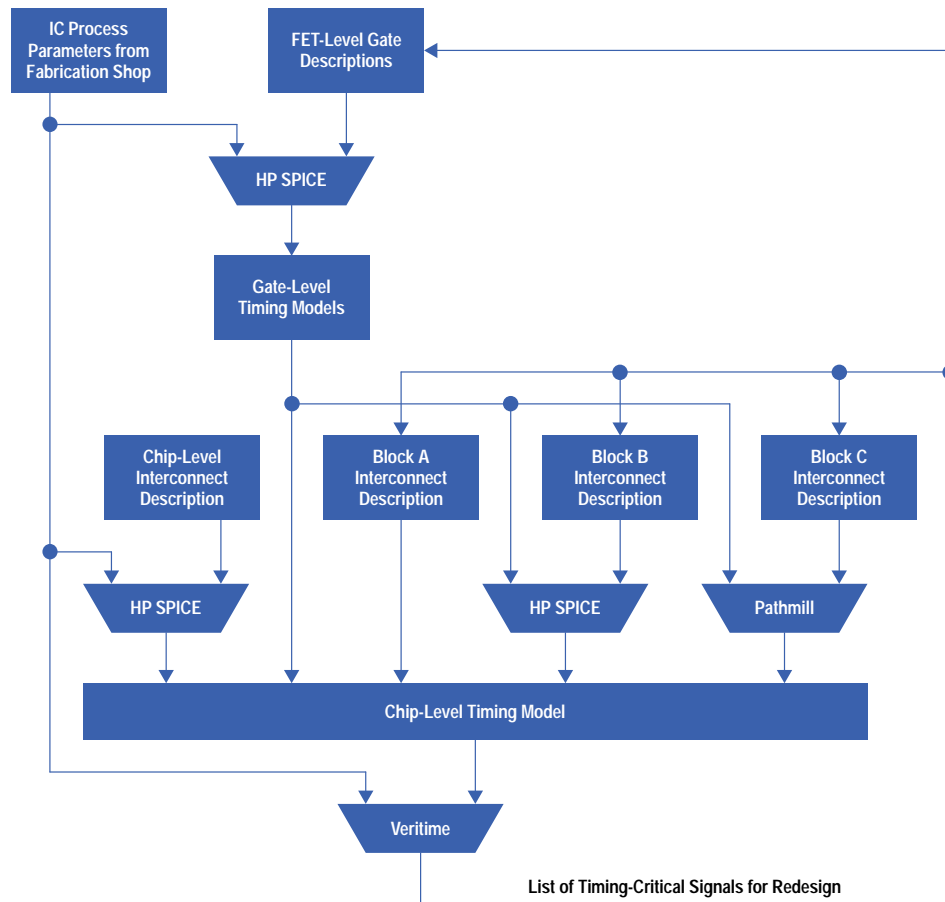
IC Process Parameters from Fabrication Shop

FET-Level Gate Descriptions

HP SPICE

Gate-Level Timing Models

Chip-Level Interconnect Description

Block A Interconnect Description

Block B Interconnect Description

Block C Interconnect Description

HP SPICE

HP SPICE

Pathmill

Chip-Level Timing Model

Veritime

List of Timing-Critical Signals for Redesign